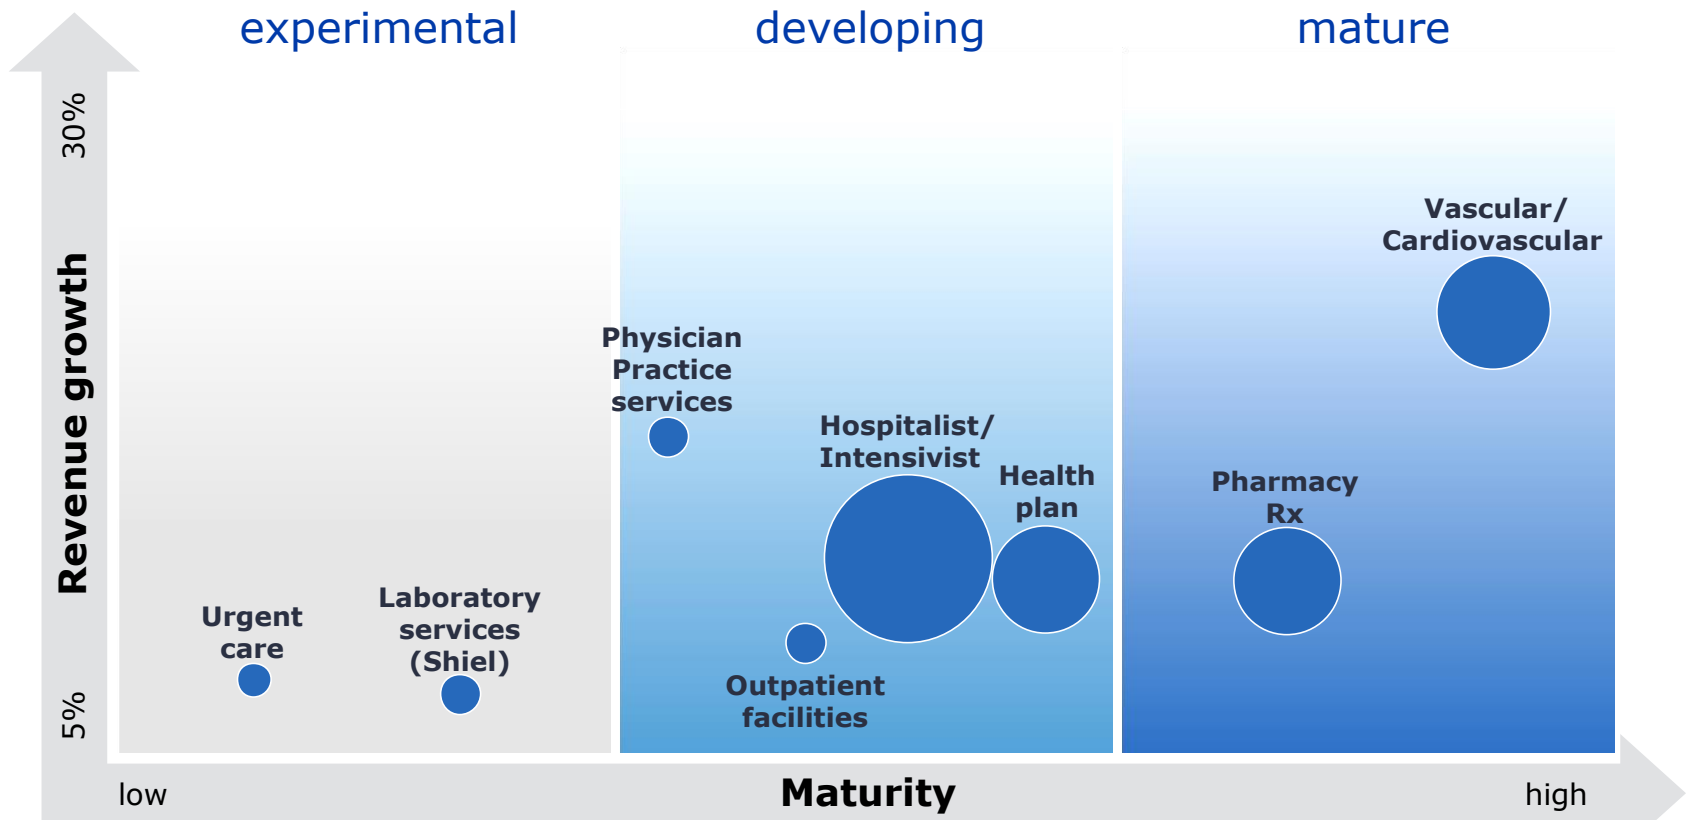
experimental

developing

mature

30%

Revenue growth

5%

Vascular/ Cardiovascular

Physician Practice services

Hospitalist/ Intensivist

Health plan

Pharmacy Rx

Urgent care

Laboratory services (Shiel)

Outpatient facilities

low

Maturity

high